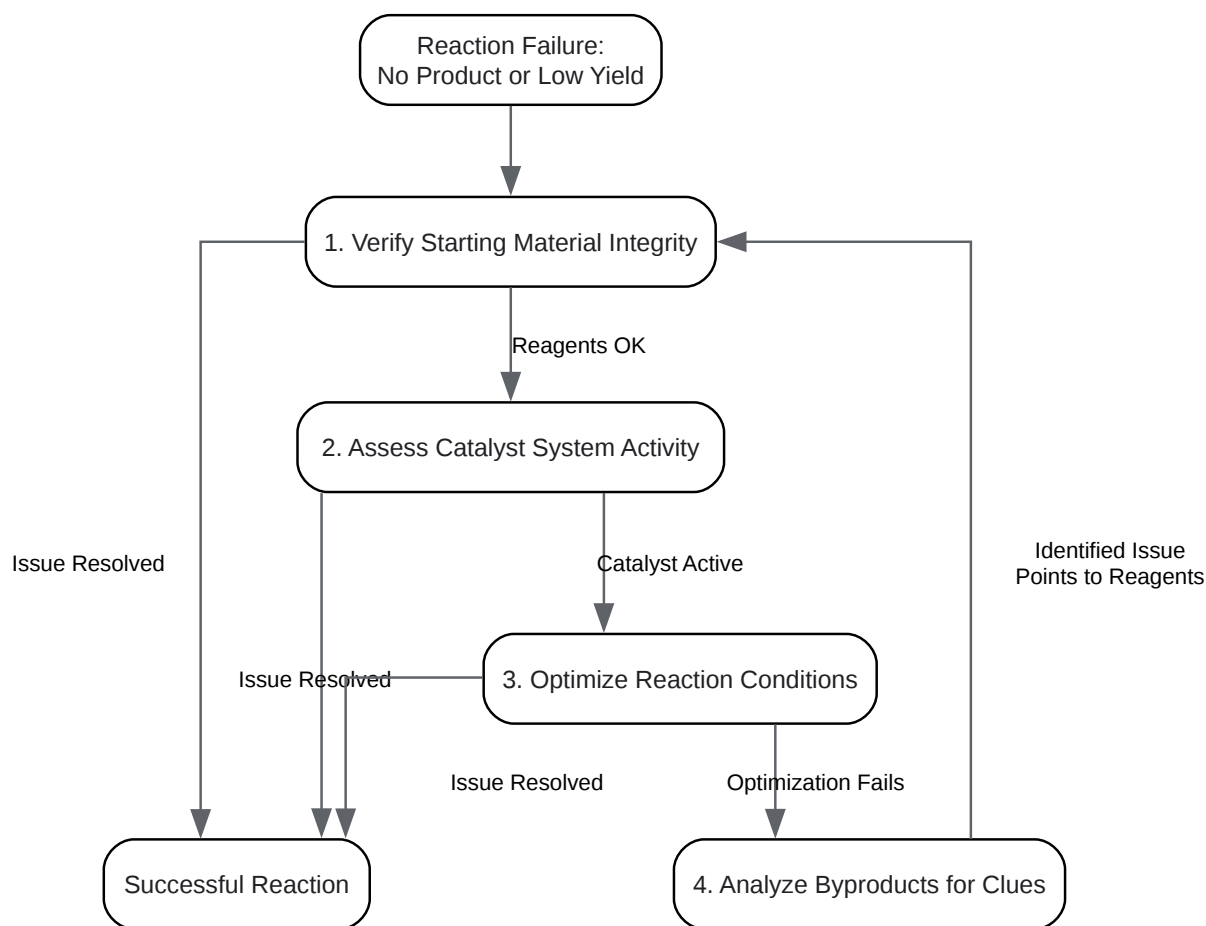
Reaction Failure:
No Product or Low Yield

1. Verify Starting Material Integrity

Reagents OK

2. Assess Catalyst System Activity

Issue Resolved

Catalyst Active

Identified Issue
Points to Reagents

Issue Resolved

3. Optimize Reaction Conditions

Issue Resolved

Optimization Fails

Successful Reaction

4. Analyze Byproducts for Clues